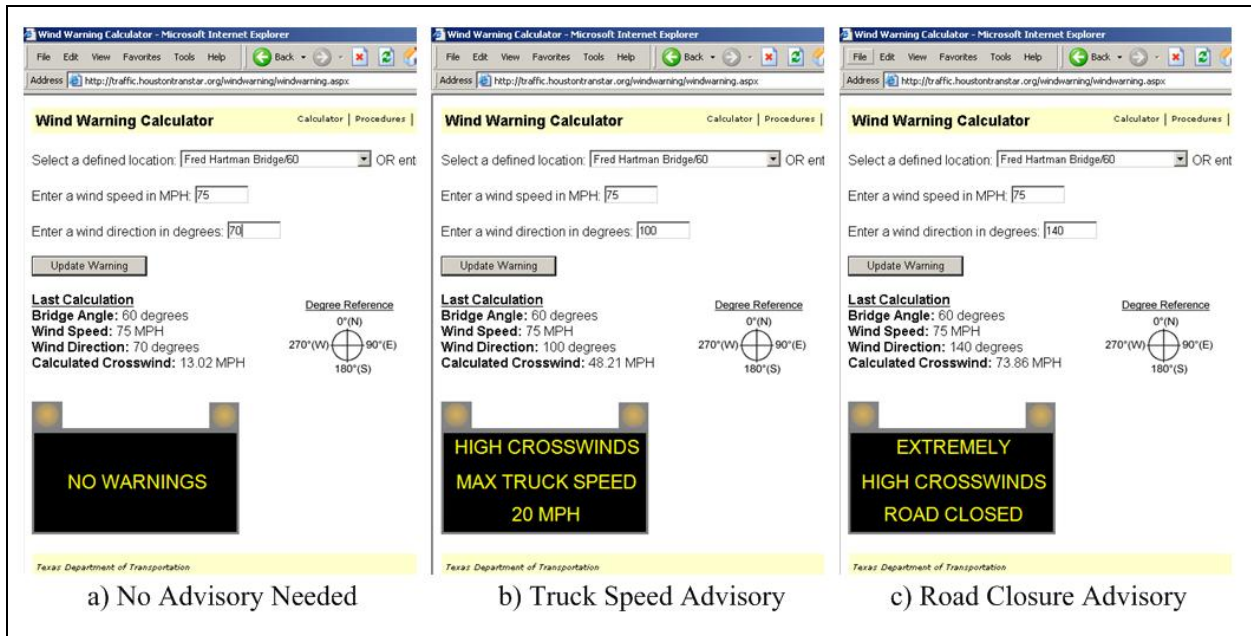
Wind Warning Calculator - Microsoft Internet Explorer

File Edit View Favorites Tools Help Back

Address http://traffic.houstontranstar.org/windwarning/windwarning.aspx

Wind Warning Calculator

Calculator | Procedures |

Select a defined location: Fred Hartman Bridge/60 OR ent

Enter a wind speed in MPH: 75

Enter a wind direction in degrees: 70

Update Warning

Last Calculation
Bridge Angle: 60 degrees
Wind Speed: 75 MPH
Wind Direction: 70 degrees
Calculated Crosswind: 13.02 MPH

Degree Reference
0°(N)
270°(W) 90°(E)
180°(S)

NO WARNINGS

Texas Department of Transportation

a) No Advisory Needed

Wind Warning Calculator - Microsoft Internet Explorer

File Edit View Favorites Tools Help Back

Address http://traffic.houstontranstar.org/windwarning/windwarning.aspx

Wind Warning Calculator

Calculator | Procedures |

Select a defined location: Fred Hartman Bridge/60 OR ent

Enter a wind speed in MPH: 75

Enter a wind direction in degrees: 100

Update Warning

Last Calculation
Bridge Angle: 60 degrees
Wind Speed: 75 MPH
Wind Direction: 100 degrees
Calculated Crosswind: 48.21 MPH

Degree Reference
0°(N)
270°(W) 90°(E)
180°(S)

HIGH CROSSWINDS
MAX TRUCK SPEED
20 MPH

Texas Department of Transportation

b) Truck Speed Advisory

Wind Warning Calculator - Microsoft Internet Explorer

File Edit View Favorites Tools Help Back

Address http://traffic.houstontranstar.org/windwarning/windwarning.aspx

Wind Warning Calculator

Calculator | Procedures |

Select a defined location: Fred Hartman Bridge/60 OR ent

Enter a wind speed in MPH: 75

Enter a wind direction in degrees: 140

Update Warning

Last Calculation
Bridge Angle: 60 degrees
Wind Speed: 75 MPH
Wind Direction: 140 degrees
Calculated Crosswind: 73.86 MPH

Degree Reference
0°(N)
270°(W) 90°(E)
180°(S)

EXTREMELY
HIGH CROSSWINDS
ROAD CLOSED

Texas Department of Transportation

c) Road Closure Advisory